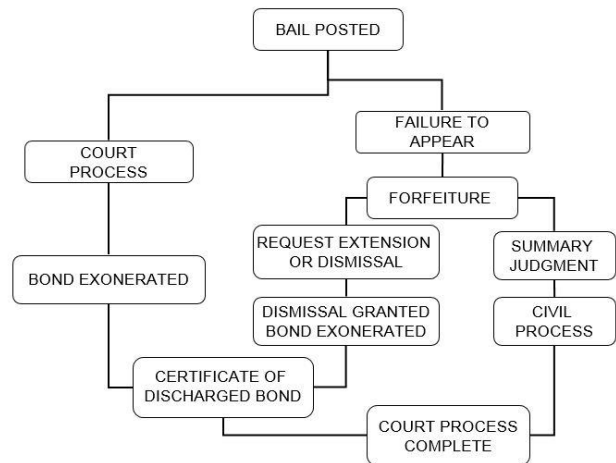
BAIL POSTED

COURT PROCESS

FAILURE TO APPEAR

FORFEITURE

REQUEST EXTENSION OR DISMISSAL

SUMMARY JUDGMENT

BOND EXONERATED

DISMISSAL GRANTED BOND EXONERATED

CIVIL PROCESS

CERTIFICATE OF DISCHARGED BOND

COURT PROCESS COMPLETE